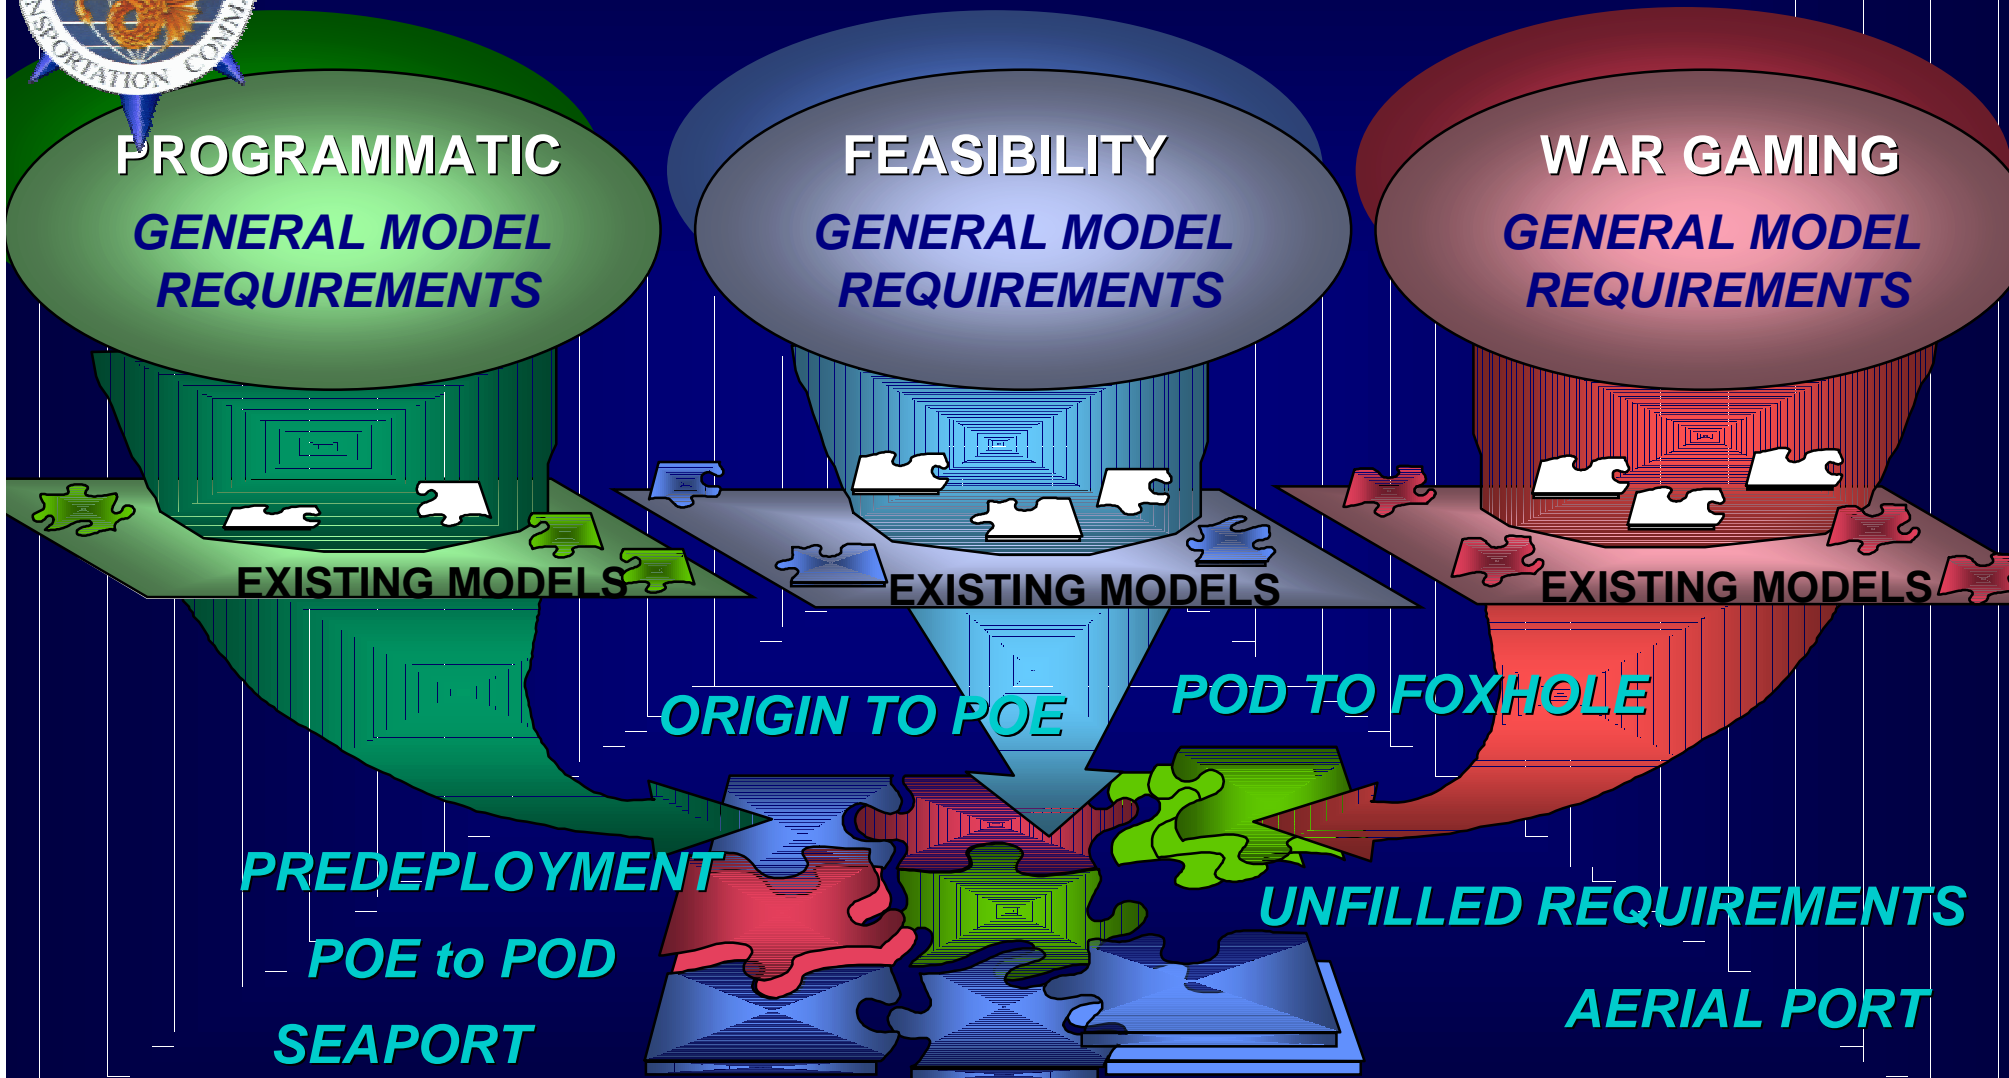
NSPORTATION COMMA

PROGRAMMATIC
GENERAL MODEL REQUIREMENTS

FEASIBILITY
GENERAL MODEL REQUIREMENTS

WAR GAMING
GENERAL MODEL REQUIREMENTS

EXISTING MODELS

EXISTING MODELS

EXISTING MODELS

ORIGIN TO POE

POD TO FOXHOLE

PREDEPLOYMENT

POE to POD

SEAPORT

UNFILLED REQUIREMENTS

AERIAL PORT